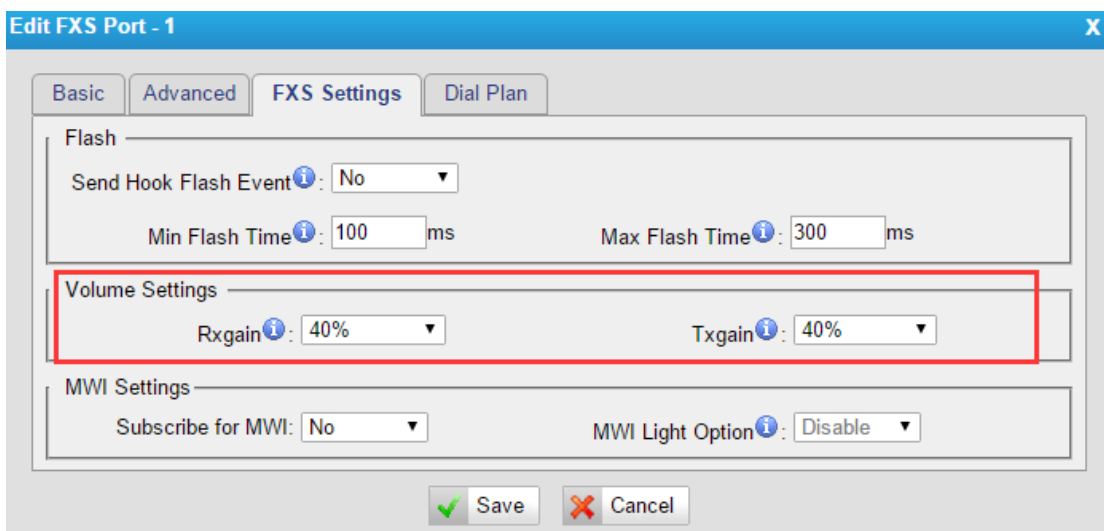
Edit FXS Port - 1

X

Basic | Advanced | FXS Settings | Dial Plan

Flash

Send Hook Flash Event: No

Min Flash Time: 100 ms

Max Flash Time: 300 ms

Volume Settings

Rxgain: 40%

Txgain: 40%

MWI Settings

Subscribe for MWI: No

MWI Light Option: Disable

Save

Cancel